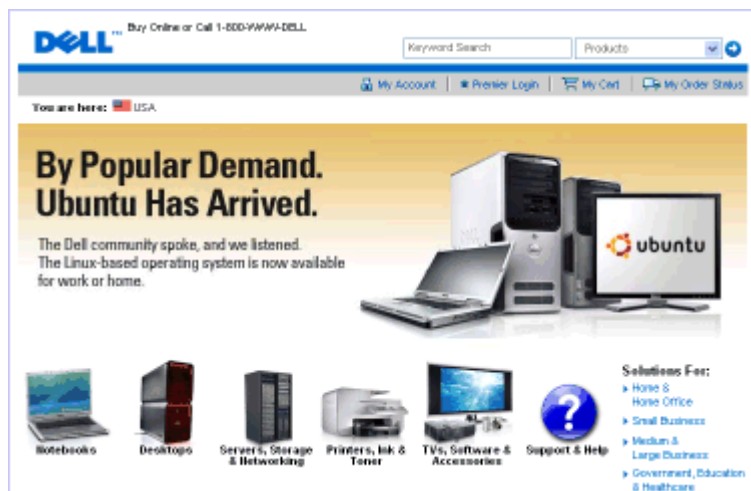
DELL™ Buy Online or Call 1-800-WWW-DELL

Keyword Search

Products

My Account | Premier Login | My Cart | My Order Status

You are here: USA

By Popular Demand. Ubuntu Has Arrived.

The Dell community spoke, and we listened. The Linux-based operating system is now available for work or home.

ubuntu

Notebooks

Desktops

Servers, Storage & Networking

Printers, Ink & Toner

TVs, Software & Accessories

Support & Help

Solutions For:

Home & Home Office

Small Business

Medium & Large Business

Government, Education & Healthcare